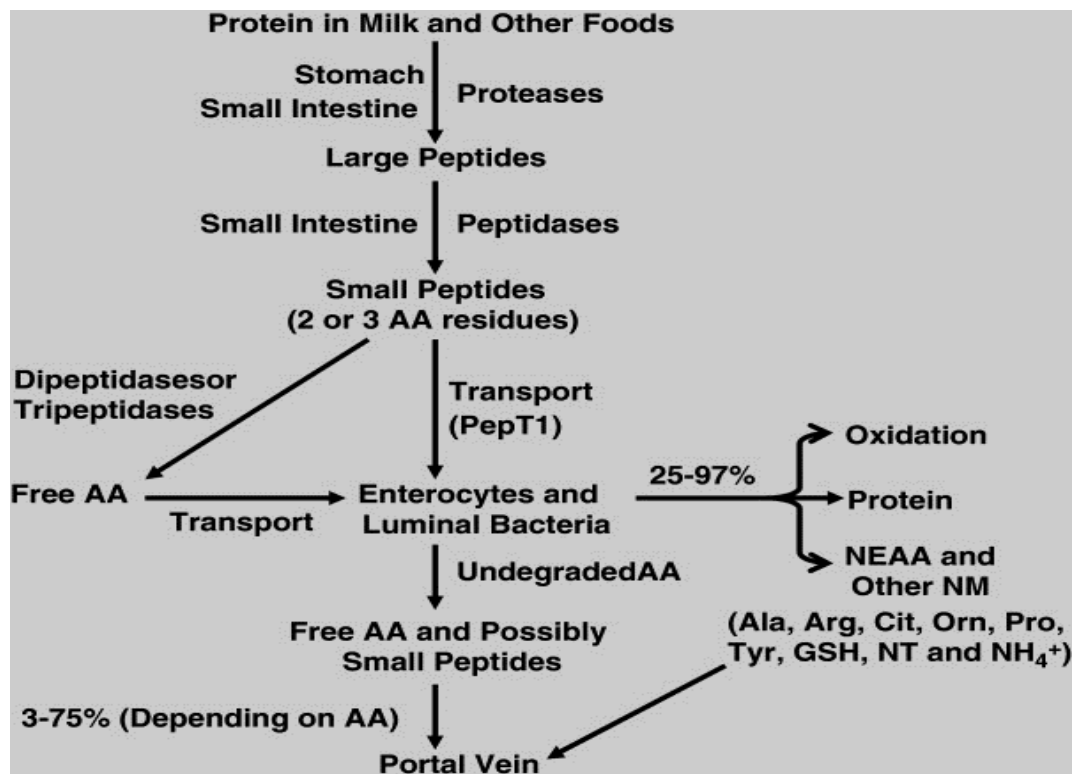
Protein in Milk and Other Foods

Stomach
Small Intestine

Proteases

Large Peptides

Small Intestine

Peptidases

Small Peptides
(2 or 3 AA residues)

Dipeptidasesor
Tripeptidases

Transport
(PepT1)

Oxidation

Free AA

Transport

Enterocytes and
Luminal Bacteria

25-97%

Protein

NEAA and
Other NM

UndegradedAA

Free AA and Possibly
Small Peptides

(Ala, Arg, Cit, Orn, Pro,
Tyr, GSH, NT and $NH_4^+$)

3-75% (Depending on AA)

Portal Vein